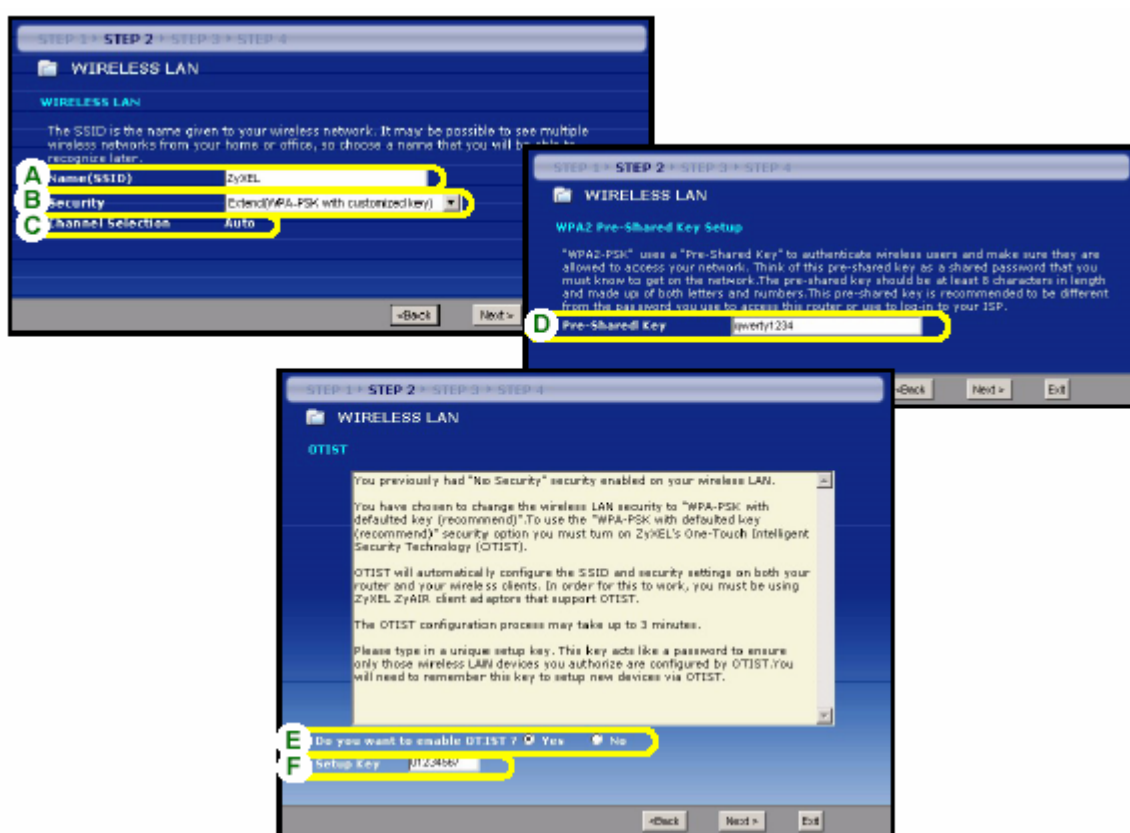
STEP 1 > STEP 2 > STEP 3 > STEP 4

WIRELESS LAN

WIRELESS LAN

The SSID is the name given to your wireless network. It may be possible to see multiple wireless networks from your home or office, so choose a name that you will be able to recognize later.

A Name(SSID) ZyXEL

B Security Extend(WPA-PSK with customized key)

C Channel Selection Auto

<Back Next >

STEP 1 > STEP 2 > STEP 3 > STEP 4

WIRELESS LAN

WPA2 Pre-Shared Key Setup

"WPA2-PSK" uses a "Pre-Shared Key" to authenticate wireless users and make sure they are allowed to access your network. Think of this pre-shared key as a shared password that you must know to get on the network.The pre-shared key should be at least 8 characters in length and made up of both letters and numbers.This pre-shared key is recommended to be different from the password you use to access this router or use to log-in to your ISP.

D Pre-Shared Key qwerty1234

<Back Next > Exit

STEP 1 > STEP 2 > STEP 3 > STEP 4

WIRELESS LAN

OTIST

You previously had "No Security" security enabled on your wireless LAN.

You have chosen to change the wireless LAN security to "WPA-PSK with defaulted key (recommend)".To use the "WPA-PSK with defaulted key (recommend)" security option you must turn on ZyXEL's One-Touch Intelligent Security Technology (OTIST).

OTIST will automatically configure the SSID and security settings on both your router and your wireless clients. In order for this to work, you must be using ZyXEL ZyAIR client adaptors that support OTIST.

The OTIST configuration process may take up to 3 minutes.

Please type in a unique setup key. This key acts like a password to ensure only those wireless LAN devices you authorize are configured by OTIST.You will need to remember this key to setup new devices via OTIST.

E Do you want to enable OTIST ? Yes No

F Setup Key 01234567

<Back Next > Exit